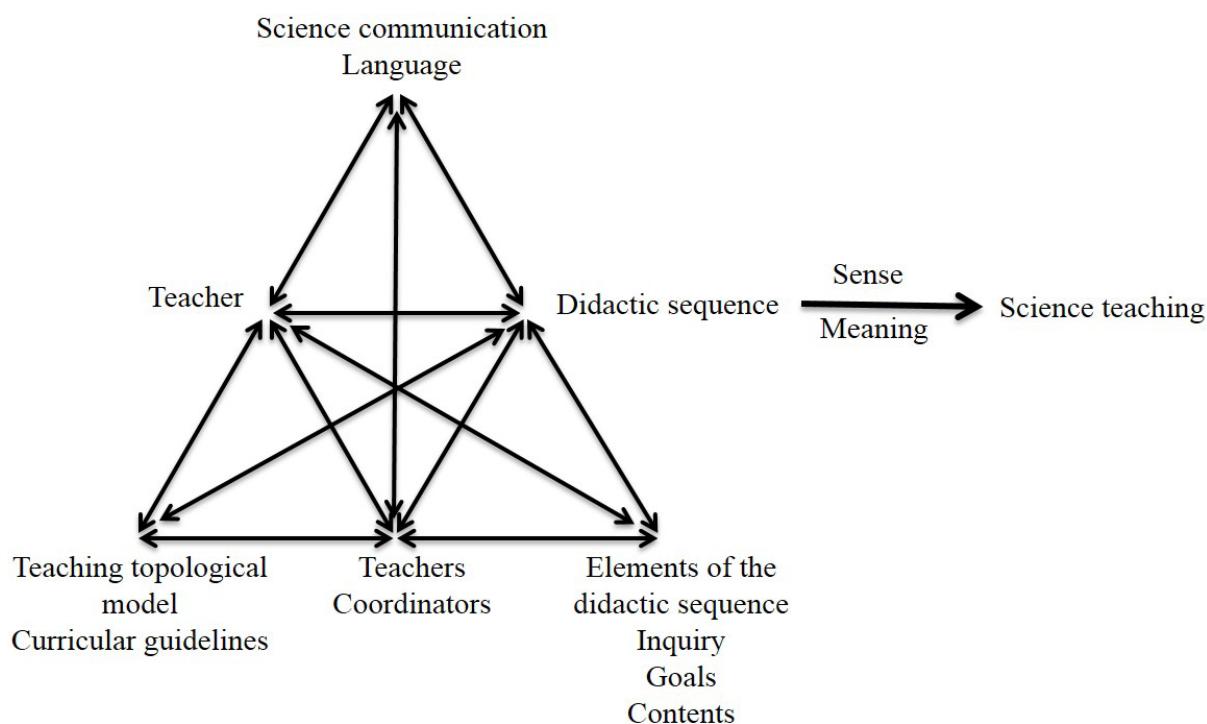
Science communication
Language

Teacher

Didactic sequence

Sense

Meaning

Science teaching

Teaching topological model
Curricular guidelines

Teachers
Coordinators

Elements of the didactic sequence
Inquiry
Goals
Contents